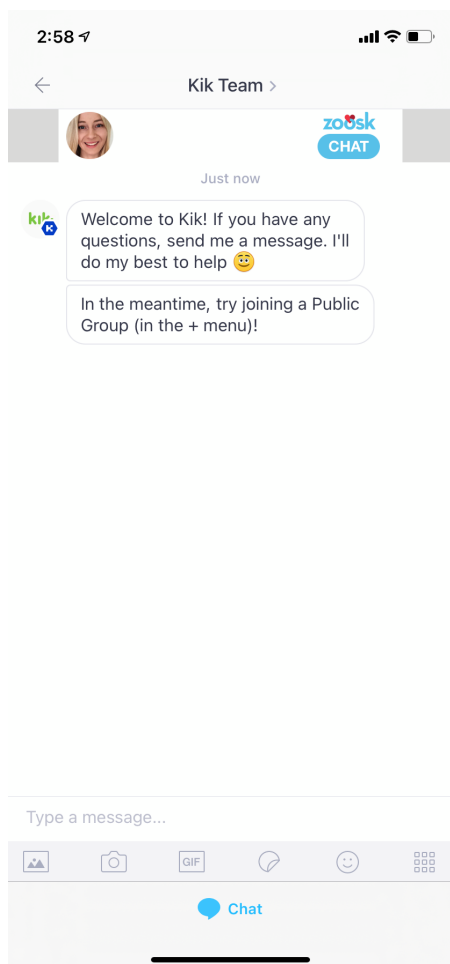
2:58

Kik Team >

zoosk
CHAT

Just now

kik

Welcome to Kik! If you have any questions, send me a message. I'll do my best to help 😊

In the meantime, try joining a Public Group (in the + menu)!

Type a message...

GIF

Chat